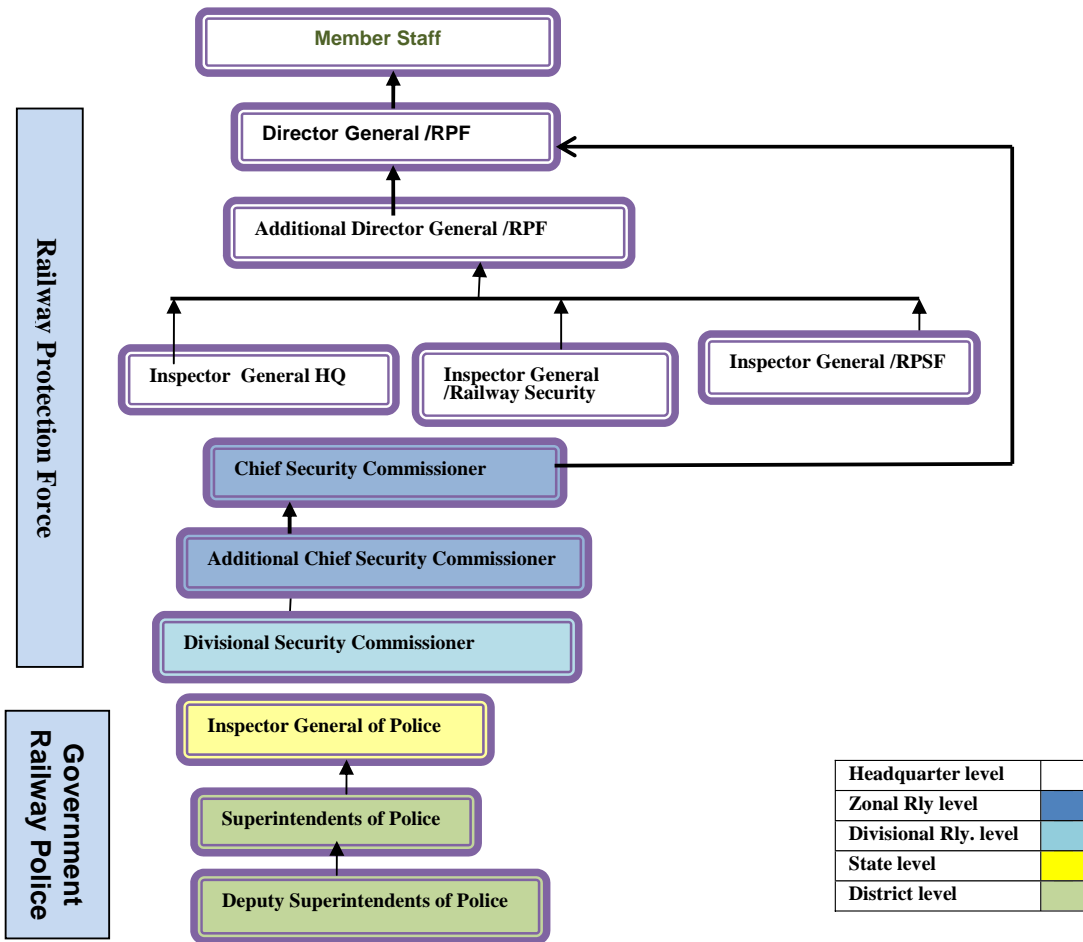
Railway Protection Force

Member Staff

Director General /RPF

Additional Director General /RPF

Inspector General HQ

Inspector General /Railway Security

Inspector General /RPSF

Chief Security Commissioner

Additional Chief Security Commissioner

Divisional Security Commissioner

Government Railway Police

Inspector General of Police

Superintendents of Police

Deputy Superintendents of Police

| Headquarter level | |
|---|---|
| Zonal Rly level | |
| Divisional Rly. level | |
| State level | |
| District level | |